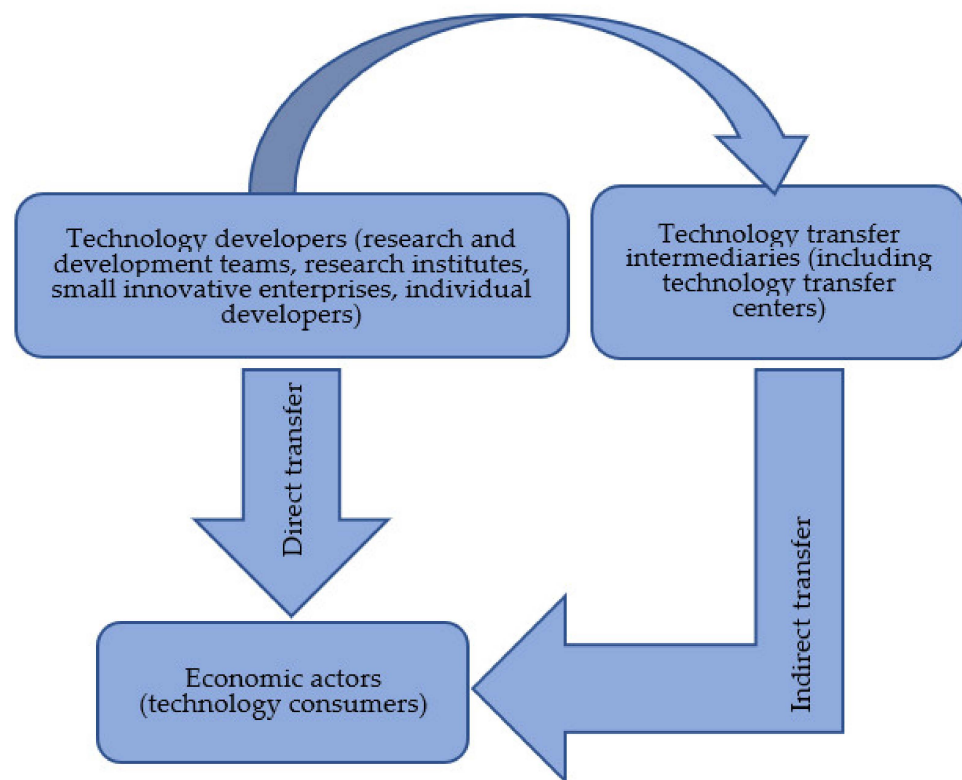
Technology developers (research and development teams, research institutes, small innovative enterprises, individual developers)

Technology transfer intermediaries (including technology transfer centers)

Direct transfer

Indirect transfer

Economic actors (technology consumers)